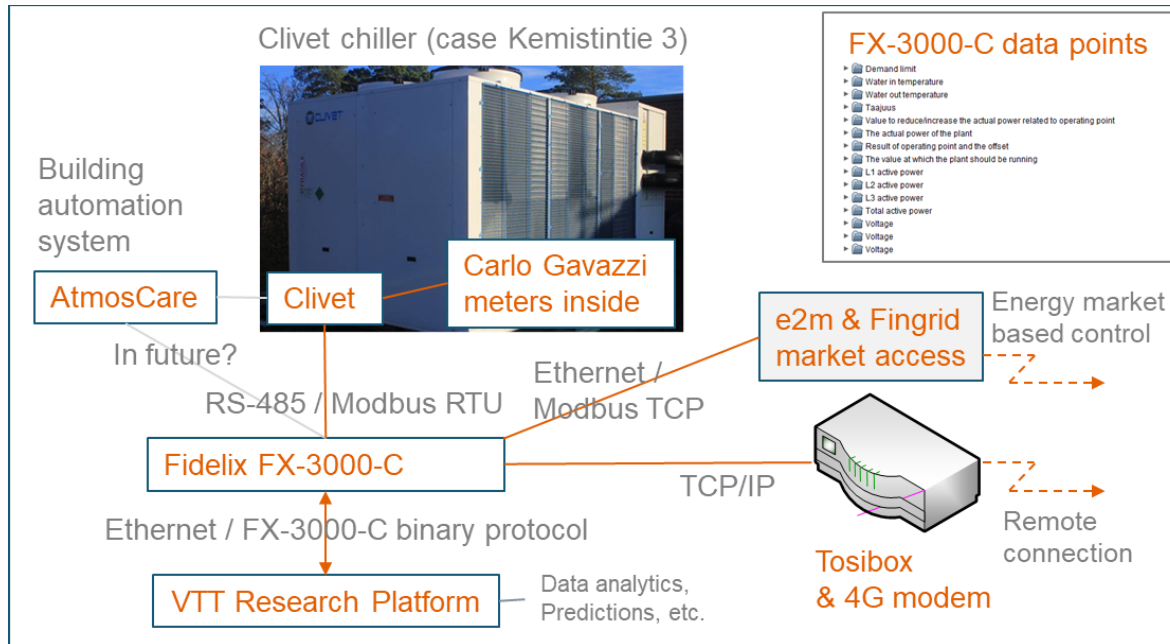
Clivet chiller (case Kemistintie 3)

CLIVET

FX-3000-C data points

Demand limit
Water in temperature
Water out temperature
Taajuus
Value to reduce/increase the actual power related to operating point
The actual power of the plant
Result of operating point and the offset
The value at which the plant should be running
L1 active power
L2 active power
L3 active power
Total active power
Voltage
Voltage
Voltage

Building automation system

AtmosCare

Clivet

Carlo Gavazzi meters inside

e2m & Fingrid market access

Energy market based control

In future?

RS-485 / Modbus RTU

Ethernet / Modbus TCP

Fidelix FX-3000-C

TCP/IP

Remote connection

Ethernet / FX-3000-C binary protocol

Tosibox & 4G modem

VTT Research Platform

Data analytics, Predictions, etc.